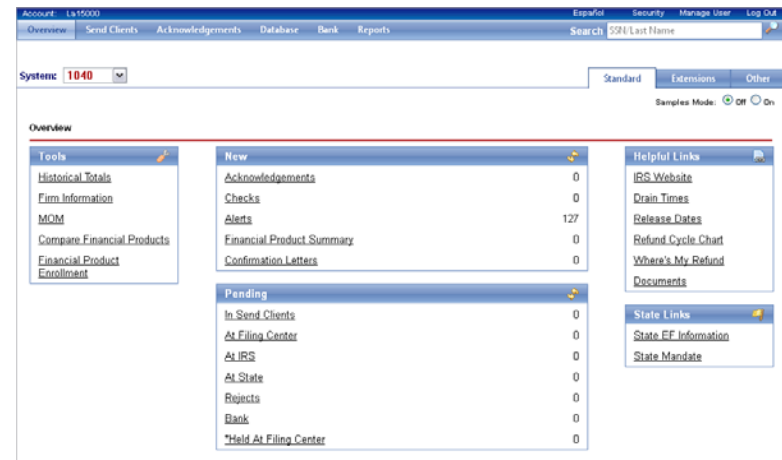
Account: La15000

Español Security Manage User Log Out

Overview Send Clients Acknowledgements Database Bank Reports

Search SSN/Last Name

System: 1040

Standard Extensions Other

Samples Mode: Off On

Overview

Tools
Historical Totals
Firm Information
MOM
Compare Financial Products
Financial Product Enrollment

New

| | |
|---|---|
| Acknowledgements | 0 |
| Checks | 0 |
| Alerts | 127 |
| Financial Product Summary | 0 |
| Confirmation Letters | 0 |

Pending

| | |
|---|---|
| In Send Clients | 0 |
| At Filing Center | 0 |
| At IRS | 0 |
| At State | 0 |
| Rejects | 0 |
| Bank | 0 |
| *Held At Filing Center | 0 |

Helpful Links
IRS Website
Drain Times
Release Dates
Refund Cycle Chart
Where's My Refund
Documents

State Links
State EF Information
State Mandate